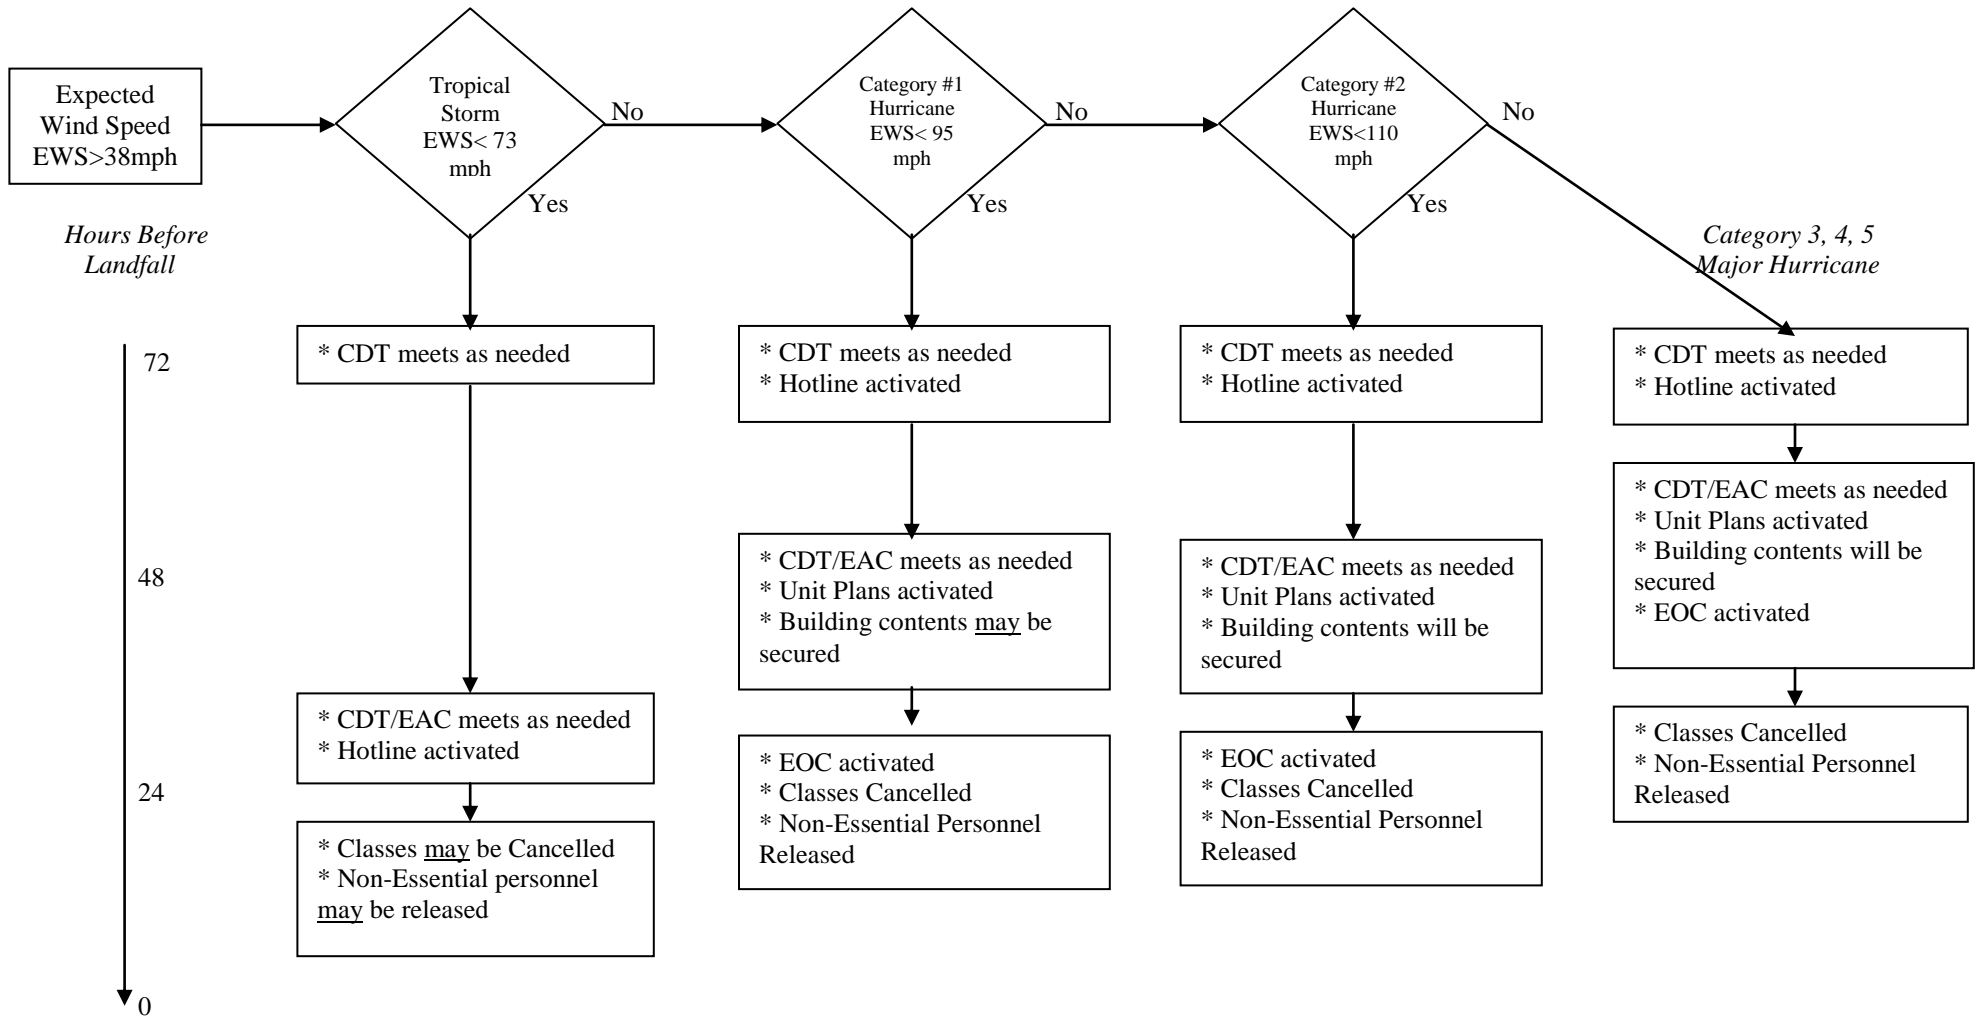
Expected Wind Speed EWS>38mph

Tropical Storm EWS< 73 mph

No

Category #1 Hurricane EWS< 95 mph

No

Category #2 Hurricane EWS<110 mph

No

Yes

Yes

Yes

Hours Before Landfall

Category 3, 4, 5 Major Hurricane

72

48

24

0

* CDT meets as needed

* CDT/EAC meets as needed
* Hotline activated

* Classes may be Cancelled
* Non-Essential personnel may be released

* CDT meets as needed
* Hotline activated

* CDT/EAC meets as needed
* Unit Plans activated
* Building contents may be secured

* EOC activated
* Classes Cancelled
* Non-Essential Personnel Released

* CDT meets as needed
* Hotline activated

* CDT/EAC meets as needed
* Unit Plans activated
* Building contents will be secured

* EOC activated
* Classes Cancelled
* Non-Essential Personnel Released

* CDT meets as needed
* Hotline activated

* CDT/EAC meets as needed
* Unit Plans activated
* Building contents will be secured
* EOC activated

* Classes Cancelled
* Non-Essential Personnel Released